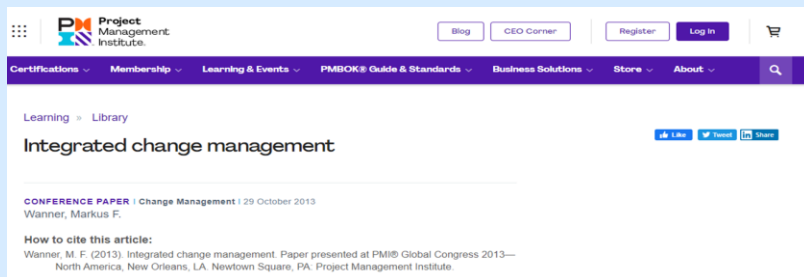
PMI Project Management Institute.

Blog CEO Corner Register Log In

Certifications Membership Learning & Events PMBOK® Guide & Standards Business Solutions Store About

Learning » Library

Integrated change management

Like Tweet Share

CONFERENCE PAPER | Change Management | 29 October 2013

Wanner, Markus F.

How to cite this article:

Wanner, M. F. (2013). Integrated change management. Paper presented at PMI® Global Congress 2013—North America, New Orleans, LA. Newtown Square, PA: Project Management Institute.